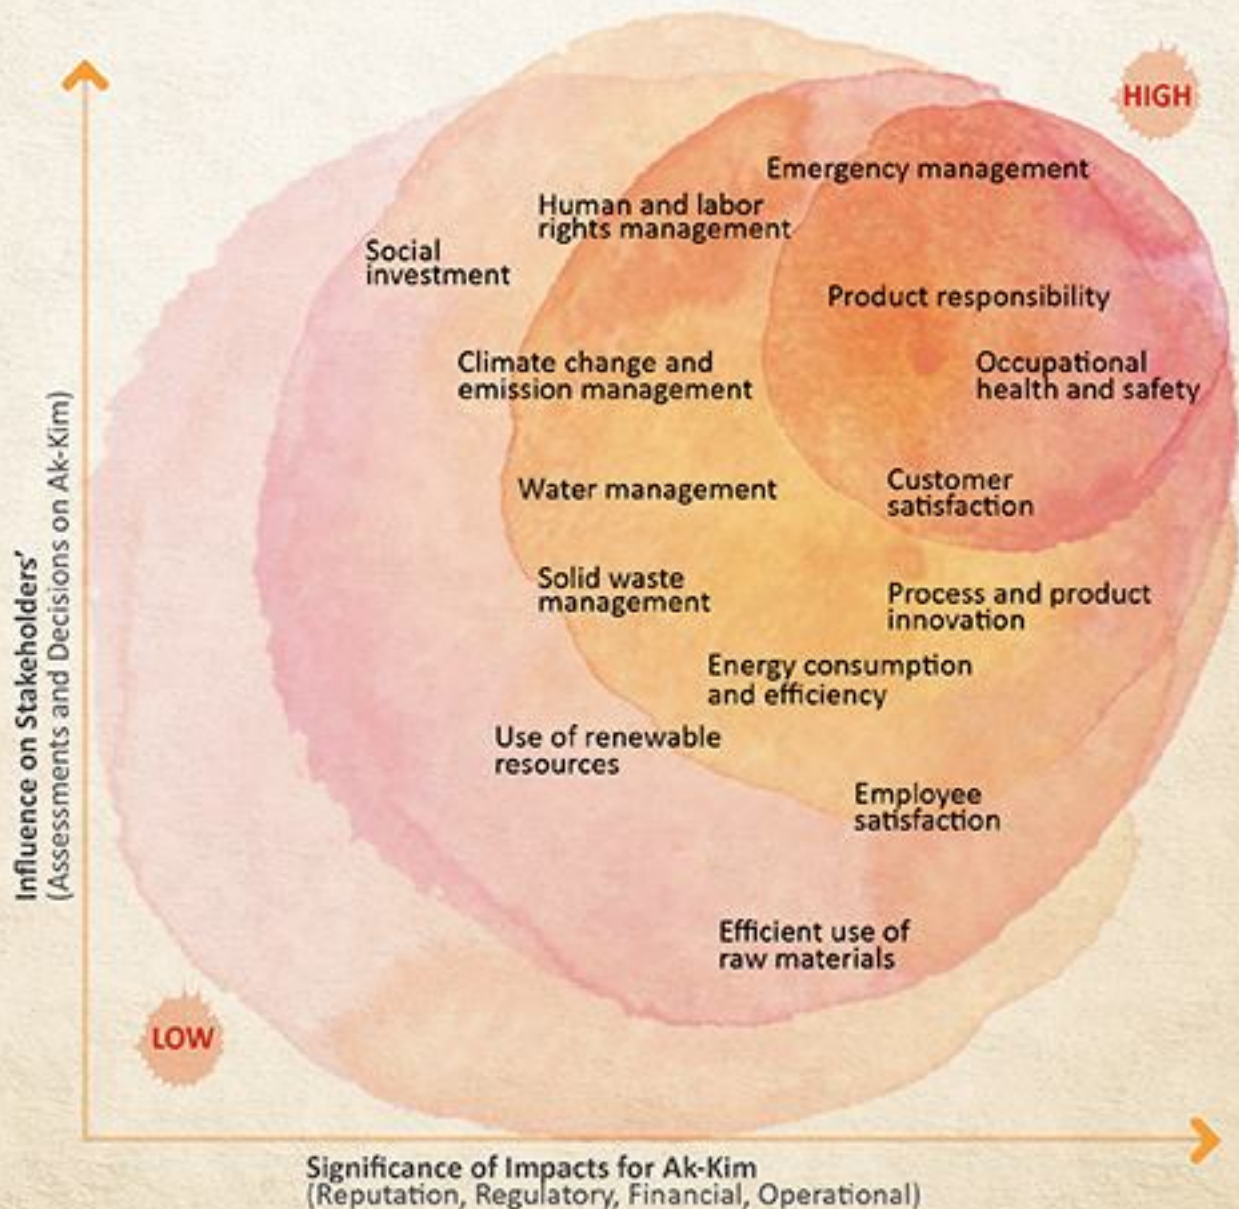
HIGH

Emergency management

Human and labor rights management

Social investment

Product responsibility

Climate change and emission management

Occupational health and safety

Water management

Customer satisfaction

Solid waste management

Process and product innovation

Energy consumption and efficiency

Use of renewable resources

Employee satisfaction

Efficient use of raw materials

LOW

Influence on Stakeholders' (Assessments and Decisions on Ak-Kim)

Significance of Impacts for Ak-Kim (Reputation, Regulatory, Financial, Operational)